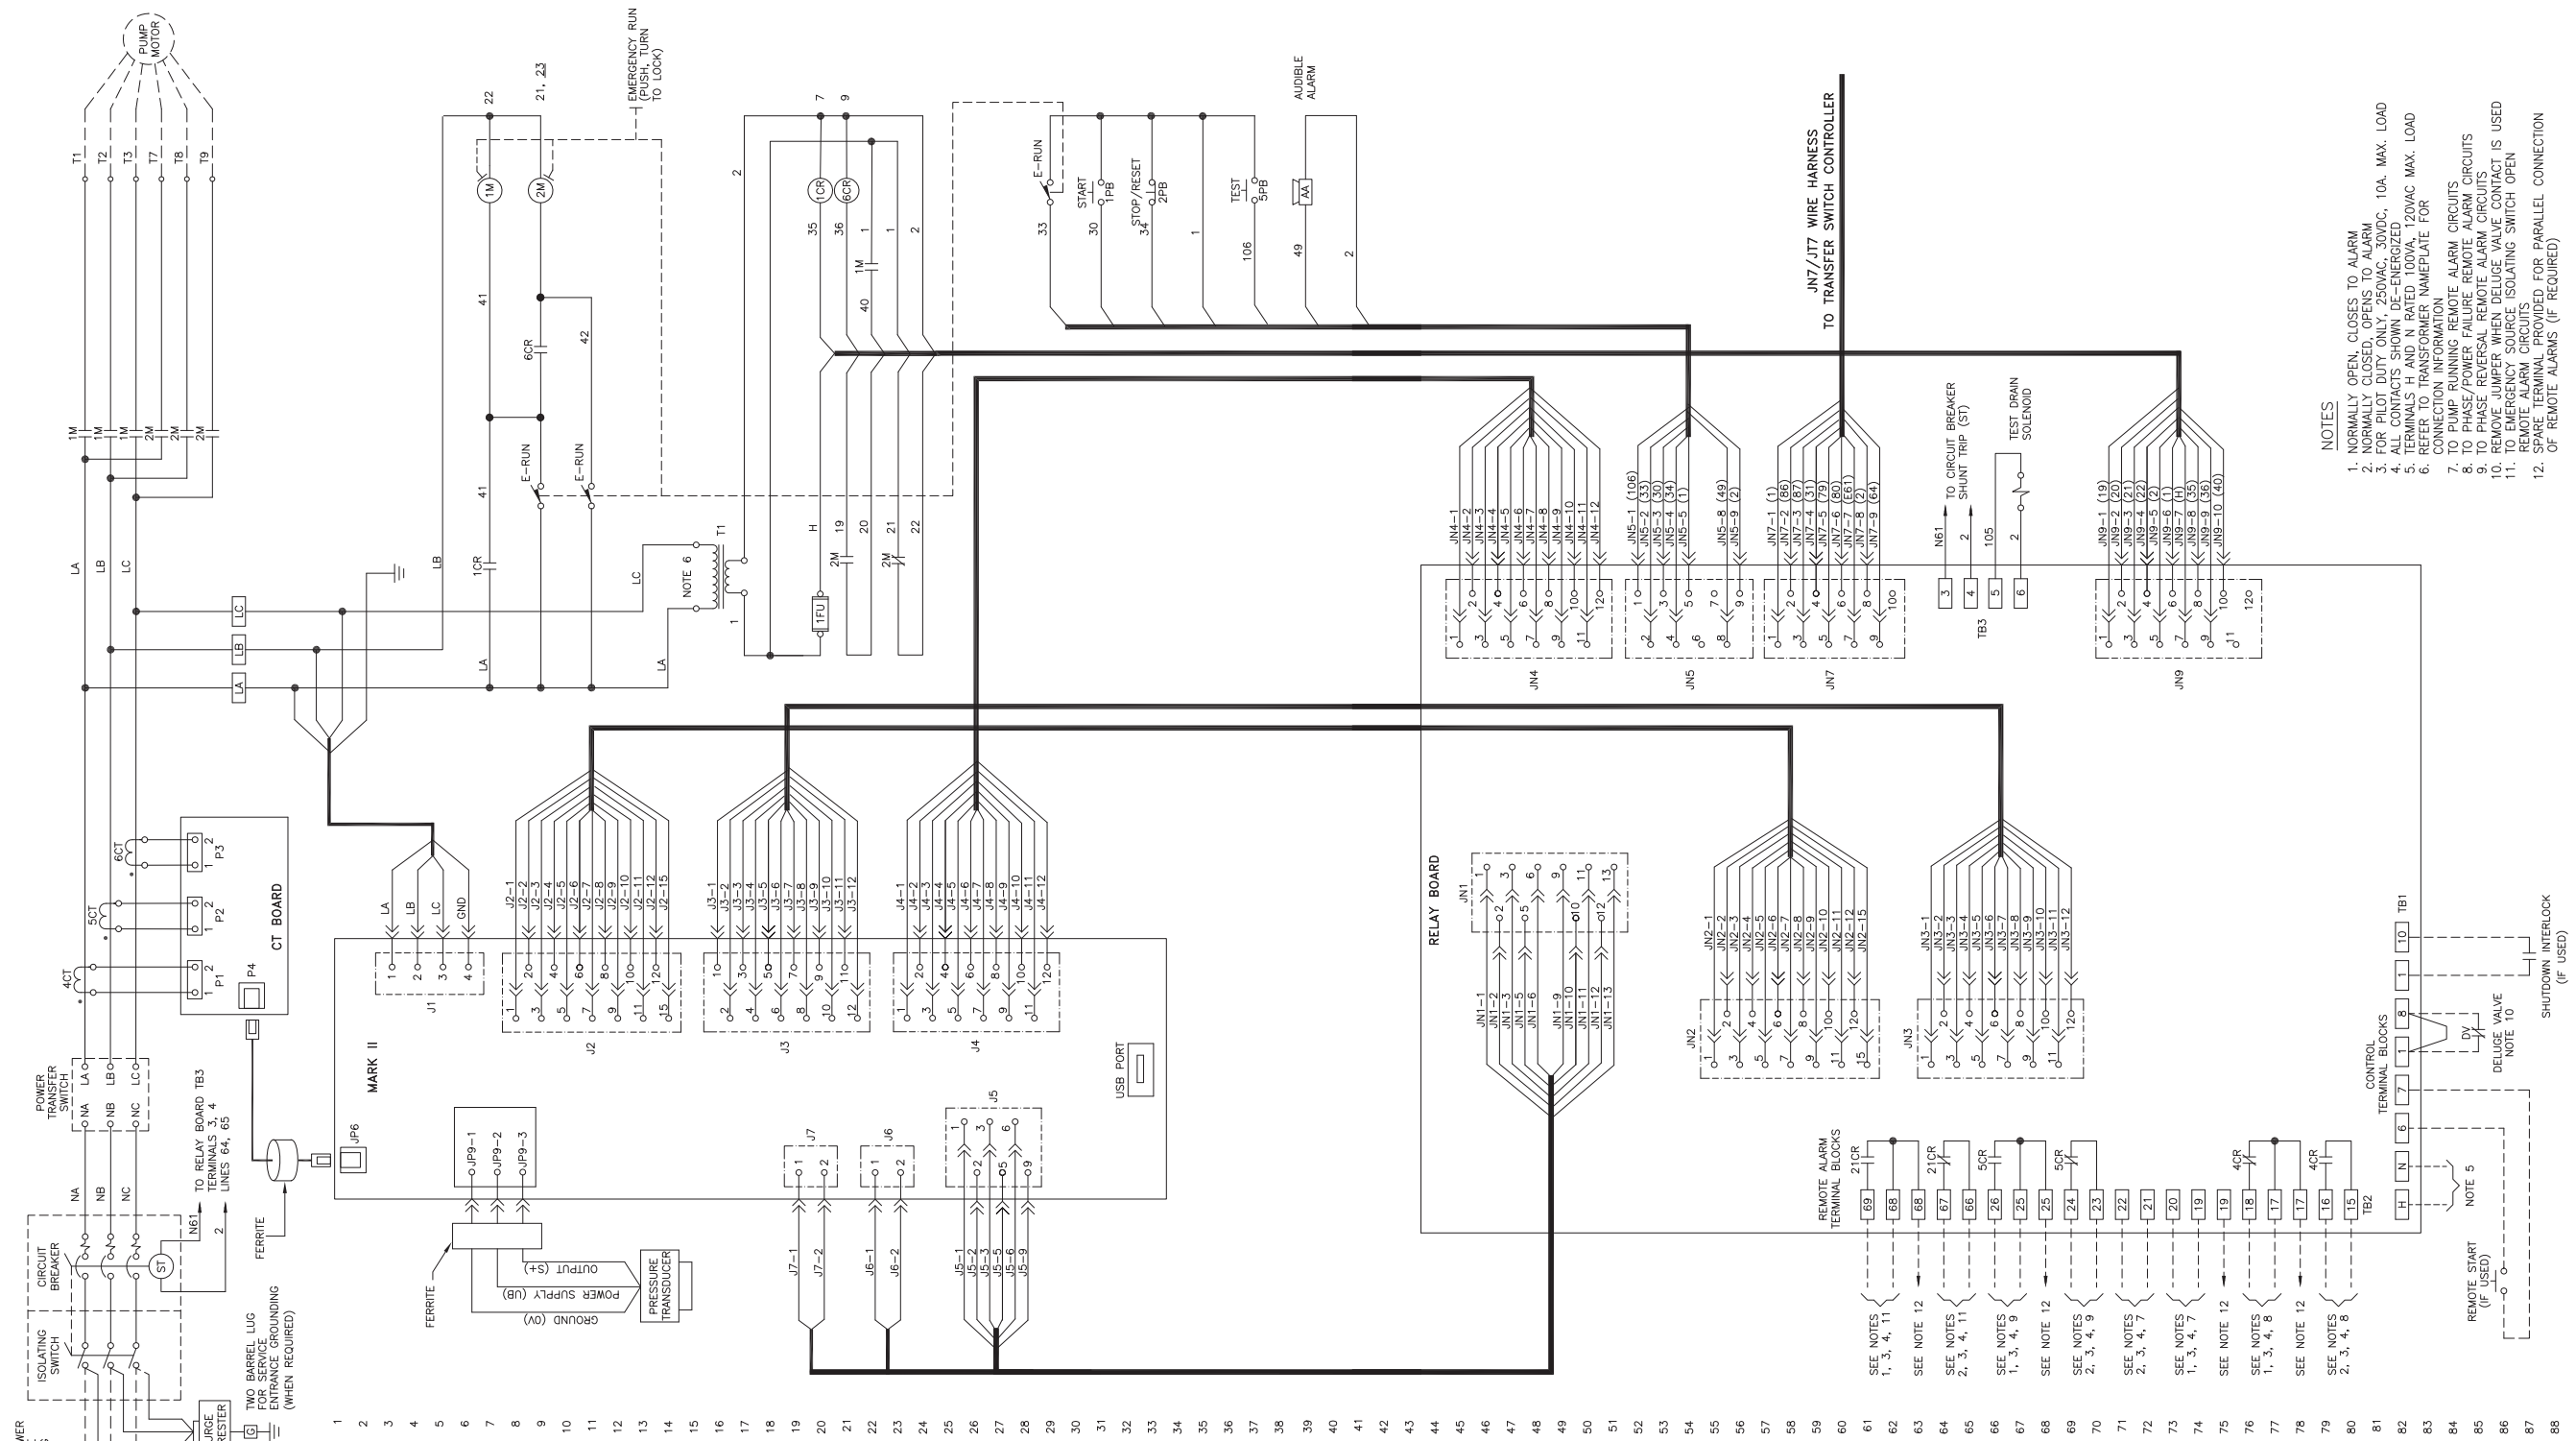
PUMP MOTOR

T1 T2 T3 T7 T8 T9

1M 1M 1M 2M 2M 2M

LA LB LC

EMERGENCY RUN (PUSH, TURN TO LOCK)

22 21, 23

1M 2M

41 6CR 42

E-RUN E-RUN

1CR

LB LC LA LA

NOTE 6 T1

2

7 9

1CR 6CR

35 36 1 1 2

1M 40

H 19 20 21 22

2M 2M

1FU

1

E-RUN

START 1PB

STOP/RESET 2PB

TEST 5PB

AUDIBLE ALARM

AA

33 30 34 1 106 49 2

JN7/JT7 WIRE HARNESS TO TRANSFER SWITCH CONTROLLER

JN4-1 JN4-2 JN4-3 JN4-4 JN4-5 JN4-6 JN4-7 JN4-8 JN4-9 JN4-10 JN4-11 JN4-12

JN5-1 (106) JN5-2 (33) JN5-3 (30) JN5-4 (34) JN5-5 (1) JN5-8 (49) JN5-9 (2)

JN7-1 (1) JN7-2 (86) JN7-3 (87) JN7-4 (31) JN7-5 (79) JN7-6 (80) JN7-7 (E61) JN7-8 (2) JN7-9 (64)

TO CIRCUIT BREAKER SHUNT TRIP (ST)

N61 2

TEST DRAIN SOLENOID

105 2

3 4 5 6

TB3

JN9-1 (19) JN9-2 (20) JN9-3 (21) JN9-4 (22) JN9-5 (2) JN9-6 (1) JN9-7 (H) JN9-8 (35) JN9-9 (36) JN9-10 (40)

JN4 JN5 JN7 JN9

NOTES
1. NORMALLY OPEN, CLOSES TO ALARM
2. NORMALLY CLOSED, OPENS TO ALARM
3. FOR PILOT DUTY ONLY, 250VAC, 30VDC, 10A. MAX. LOAD
4. ALL CONTACTS SHOWN DE-ENERGIZED
5. TERMINALS H AND N RATED 100VA, 120VAC MAX. LOAD
6. REFER TO TRANSFORMER NAMEPLATE FOR CONNECTION INFORMATION
7. TO PUMP RUNNING REMOTE ALARM CIRCUITS
8. TO PHASE/POWER FAILURE REMOTE ALARM CIRCUITS
9. TO PHASE REVERSAL REMOTE ALARM CIRCUITS
10. REMOVE JUMPER WHEN DELUGE VALVE CONTACT IS USED
11. TO EMERGENCY SOURCE ISOLATING SWITCH OPEN REMOTE ALARM CIRCUITS
12. SPARE TERMINAL PROVIDED FOR PARALLEL CONNECTION OF REMOTE ALARMS (IF REQUIRED)

LC LB LA

6CT 5CT 4CT

P3 P2 P1 P4

CT BOARD

LA LB LC GND

J1

J2-1 J2-2 J2-3 J2-4 J2-5 J2-6 J2-7 J2-8 J2-9 J2-10 J2-11 J2-12 J2-15

J2

J3-1 J3-2 J3-3 J3-4 J3-5 J3-6 J3-7 J3-8 J3-9 J3-10 J3-11 J3-12

J3

J4-1 J4-2 J4-3 J4-4 J4-5 J4-6 J4-7 J4-8 J4-9 J4-10 J4-11 J4-12

J4

MARK II

USB PORT

JP6

JP9-1 JP9-2 JP9-3

J7 J6 J5

J7-1 J7-2 J6-1 J6-2 J5-1 J5-2 J5-3 J5-5 J5-6 J5-8 J5-9

OUTPUT (S+)
POWER SUPPLY (UB)
GROUND (0V)

PRESSURE TRANSDUCER

FERRITE FERRITE

POWER TRANSFER SWITCH

LA LB LC NA NB NC

TO RELAY BOARD TB3 TERMINALS 3, 4 LINES 64, 65

N61 2

CIRCUIT BREAKER

ST

ISOLATING SWITCH

TWO BARREL LUG FOR SERVICE ENTRANCE GROUNDING (WHEN REQUIRED)

G

URGE RESTER

WER

RELAY BOARD

JN1

JN1-1 JN1-2 JN1-3 JN1-5 JN1-6 JN1-9 JN1-10 JN1-11 JN1-12 JN1-13

JN2-1 JN2-2 JN2-3 JN2-4 JN2-5 JN2-6 JN2-7 JN2-8 JN2-9 JN2-10 JN2-11 JN2-12 JN2-15

JN2

JN3-1 JN3-2 JN3-3 JN3-4 JN3-5 JN3-6 JN3-7 JN3-8 JN3-9 JN3-10 JN3-11 JN3-12

JN3

TB1

10 1 8 1 7 6 N H

SHUTDOWN INTERLOCK (IF USED)

DELUGE VALVE NOTE 10

DV

CONTROL TERMINAL BLOCKS

NOTE 5

REMOTE START (IF USED)

REMOTE ALARM TERMINAL BLOCKS

21CR 21CR 5CR 5CR 4CR 4CR

69 68 68 67 66 26 25 25 24 23 22 21 20 19 19 18 17 17 16 15

TB2

SEE NOTES 1, 3, 4, 11
SEE NOTE 12
SEE NOTES 2, 3, 4, 11
SEE NOTES 1, 3, 4, 9
SEE NOTE 12
SEE NOTES 2, 3, 4, 9
SEE NOTES 2, 3, 4, 7
SEE NOTES 1, 3, 4, 7
SEE NOTE 12
SEE NOTES 1, 3, 4, 8
SEE NOTE 12
SEE NOTES 2, 3, 4, 8

1 2 3 4 5 6 7 8 9 10 11 12 13 14 15 16 17 18 19 20 21 22 23 24 25 26 27 28 29 30 31 32 33 34 35 36 37 38 39 40 41 42 43 44 45 46 47 48 49 50 51 52 53 54 55 56 57 58 59 60 61 62 63 64 65 66 67 68 69 70 71 72 73 74 75 76 77 78 79 80 81 82 83 84 85 86 87 88